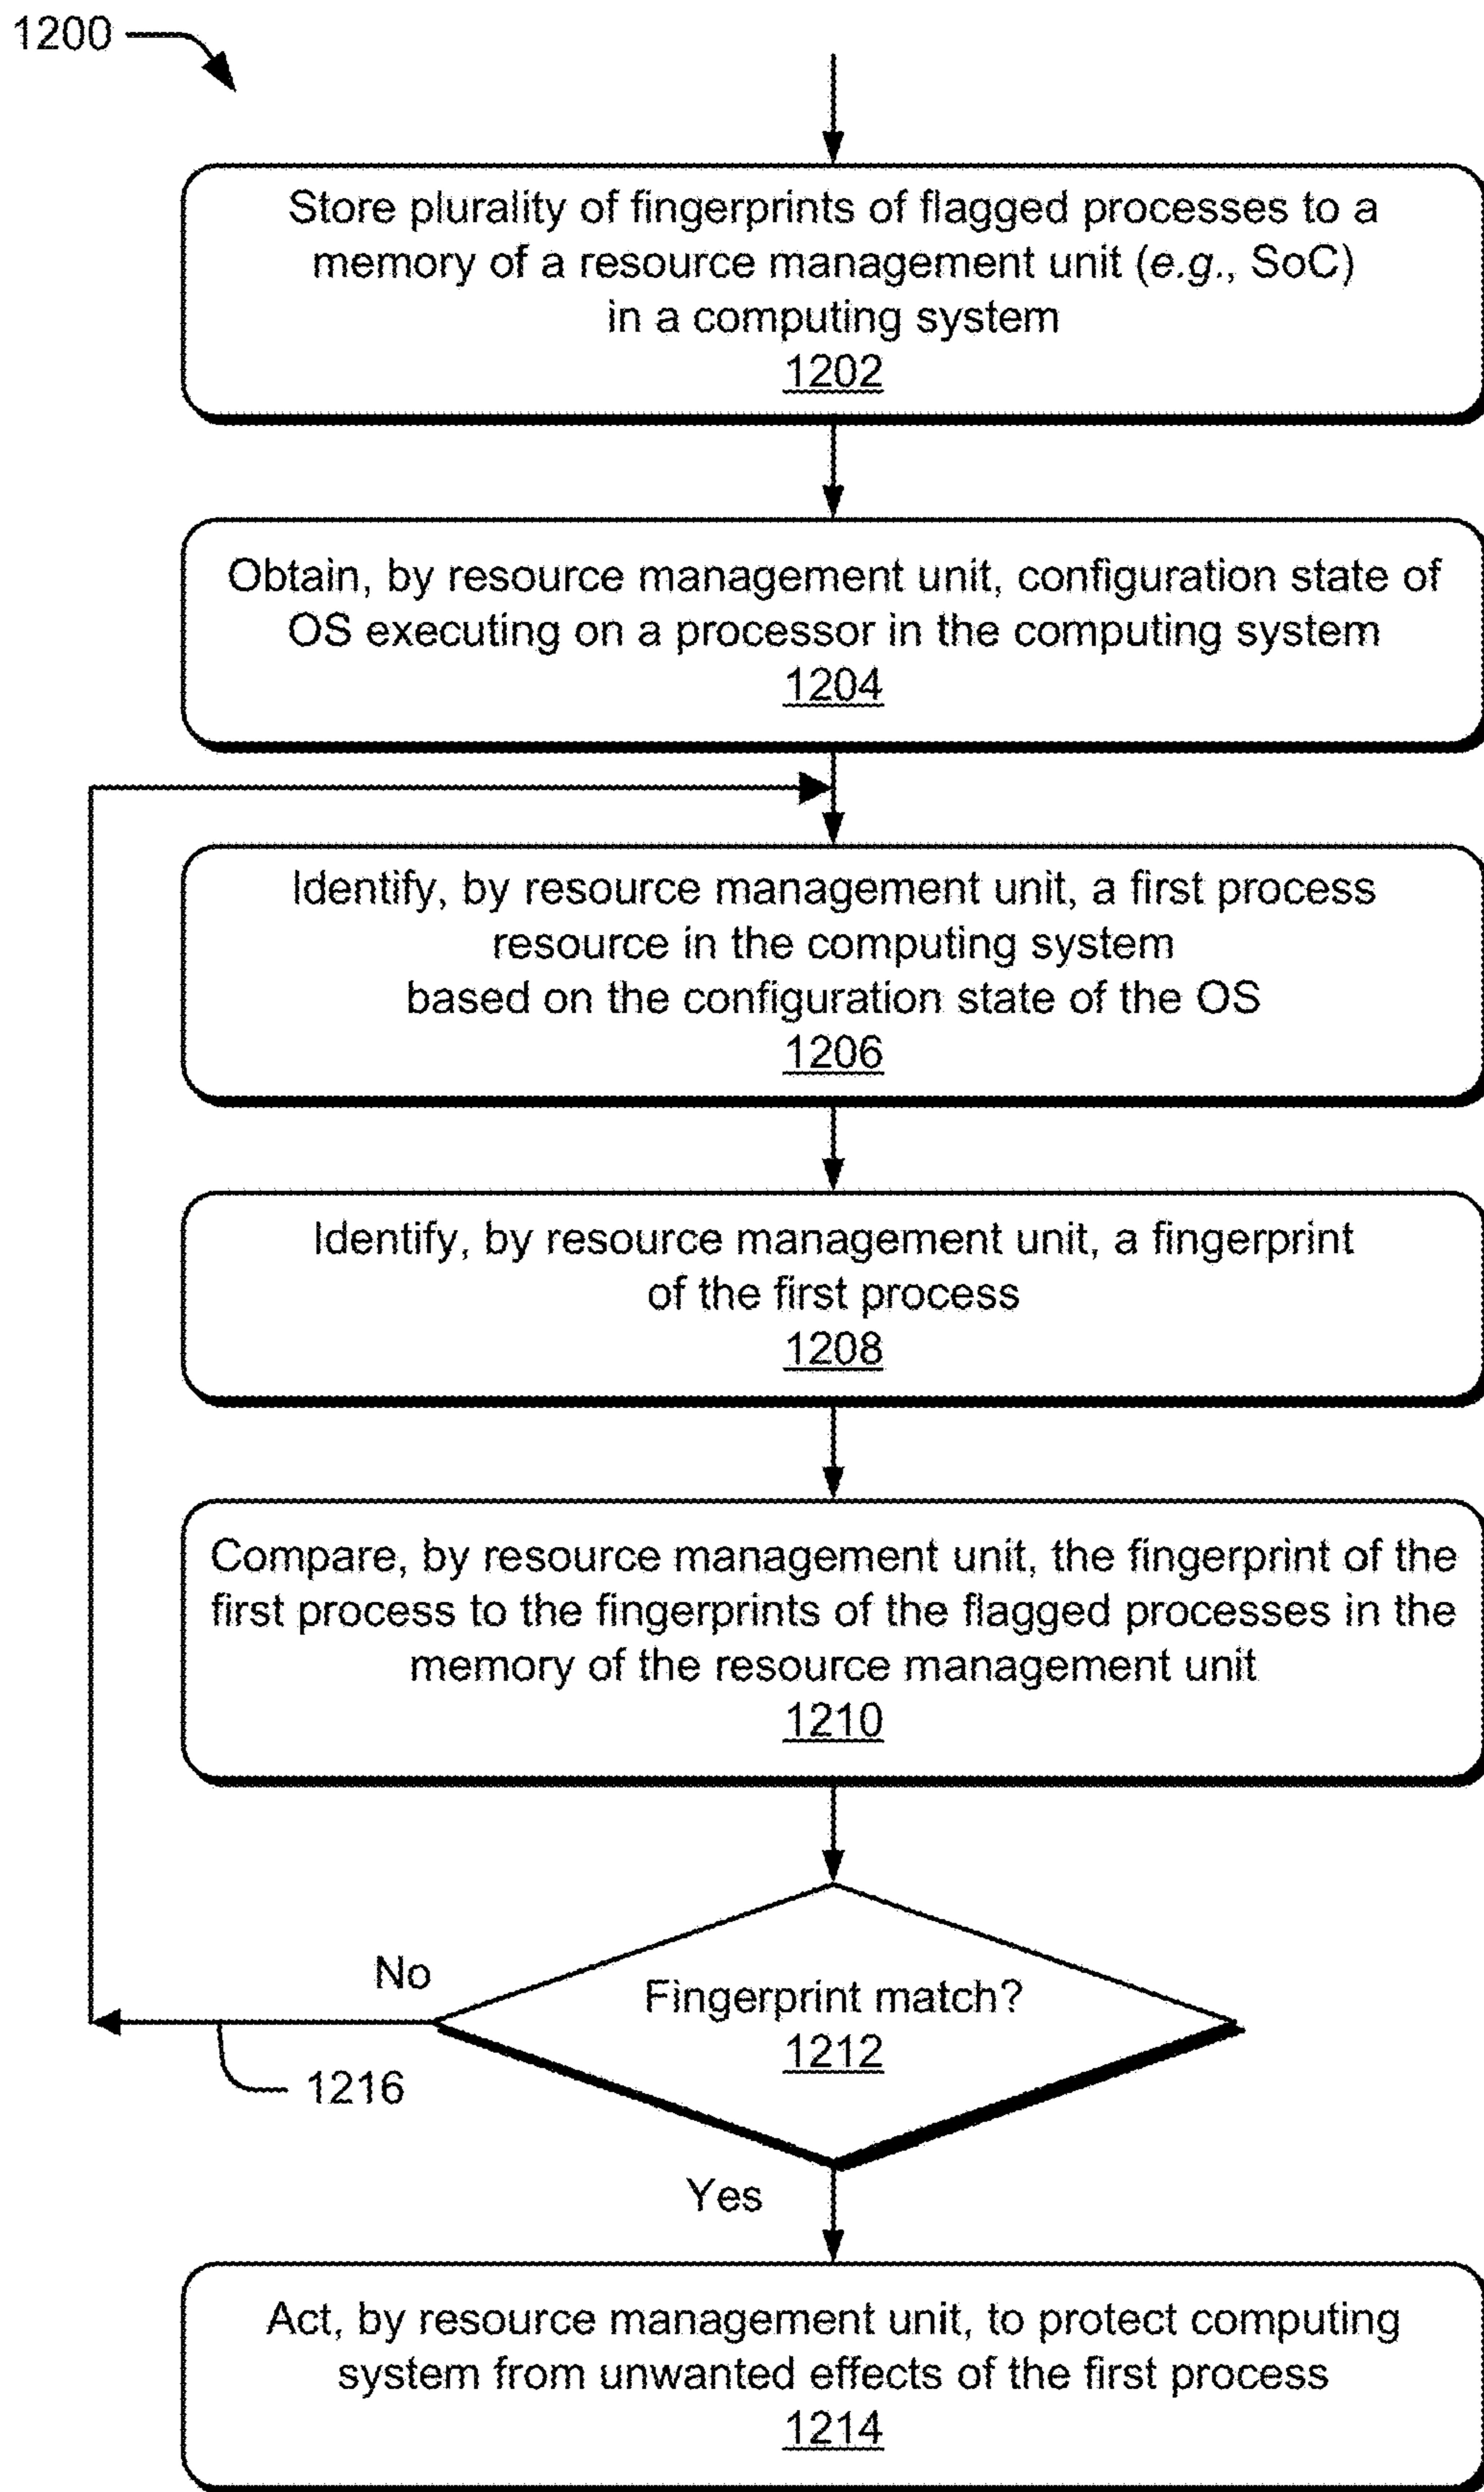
1200

Store plurality of fingerprints of flagged processes to a memory of a resource management unit (e.g., SoC) in a computing system
1202

Obtain, by resource management unit, configuration state of OS executing on a processor in the computing system
1204

Identify, by resource management unit, a first process resource in the computing system based on the configuration state of the OS
1206

Identify, by resource management unit, a fingerprint of the first process
1208

Compare, by resource management unit, the fingerprint of the first process to the fingerprints of the flagged processes in the memory of the resource management unit
1210

Fingerprint match?
1212

No

1216

Yes

Act, by resource management unit, to protect computing system from unwanted effects of the first process
1214